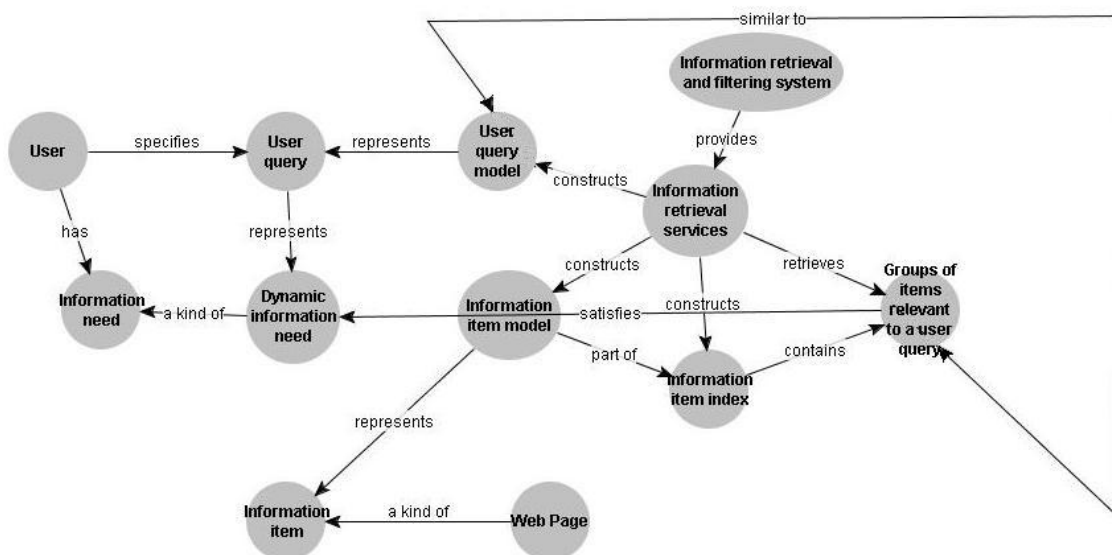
similar to

Information retrieval and filtering system

User

specifies

User query

represents

User query model

provides

constructs

Information retrieval services

has

represents

constructs

retrieves

Groups of items relevant to a user query

Information need

a kind of

Dynamic information need

Information item model

satisfies

constructs

part of

Information item index

contains

represents

Information item

a kind of

Web Page